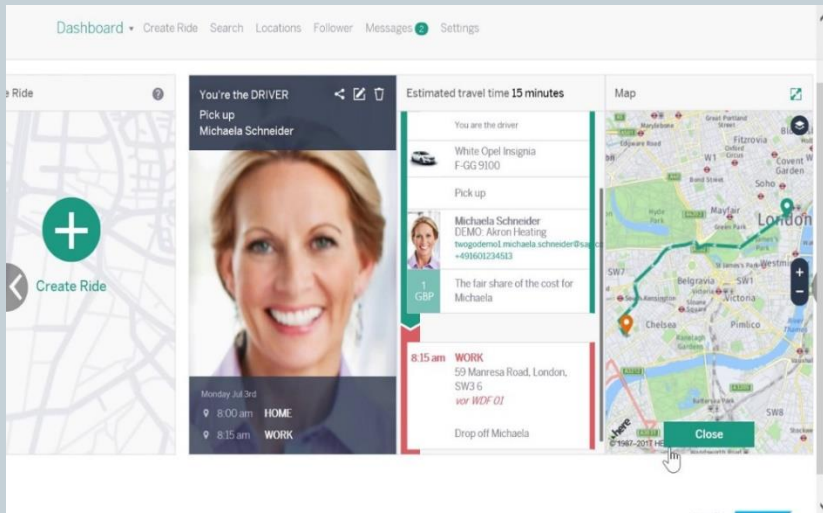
Dashboard ▾ Create Ride Search Locations Follower Messages 2 Settings

e Ride

Create Ride

You're the DRIVER
Pick up
Michaela Schneider

Monday Jul 3rd
8:00 am HOME
8:15 am WORK

Estimated travel time 15 minutes

You are the driver

White Opel Insignia
F-GG 9100

Pick up

Michaela Schneider
DEMO: Akron Heating
twogodemo1.michaela.schneider@sa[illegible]
+491601234513

1 GBP

The fair share of the cost for Michaela

8:15 am WORK
59 Manresa Road, London, SW3 6
vor WDF 01

Drop off Michaela

Map

Marylebone
Fitzrovia
Covent Garden
Soho
Mayfair
London
Hyde Park
Westmi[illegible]
SW7
Belgravia
SW1
Victoria
Kensington
Chelsea
Pimlico
SW8
here
©1987–2017 HE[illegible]

Close